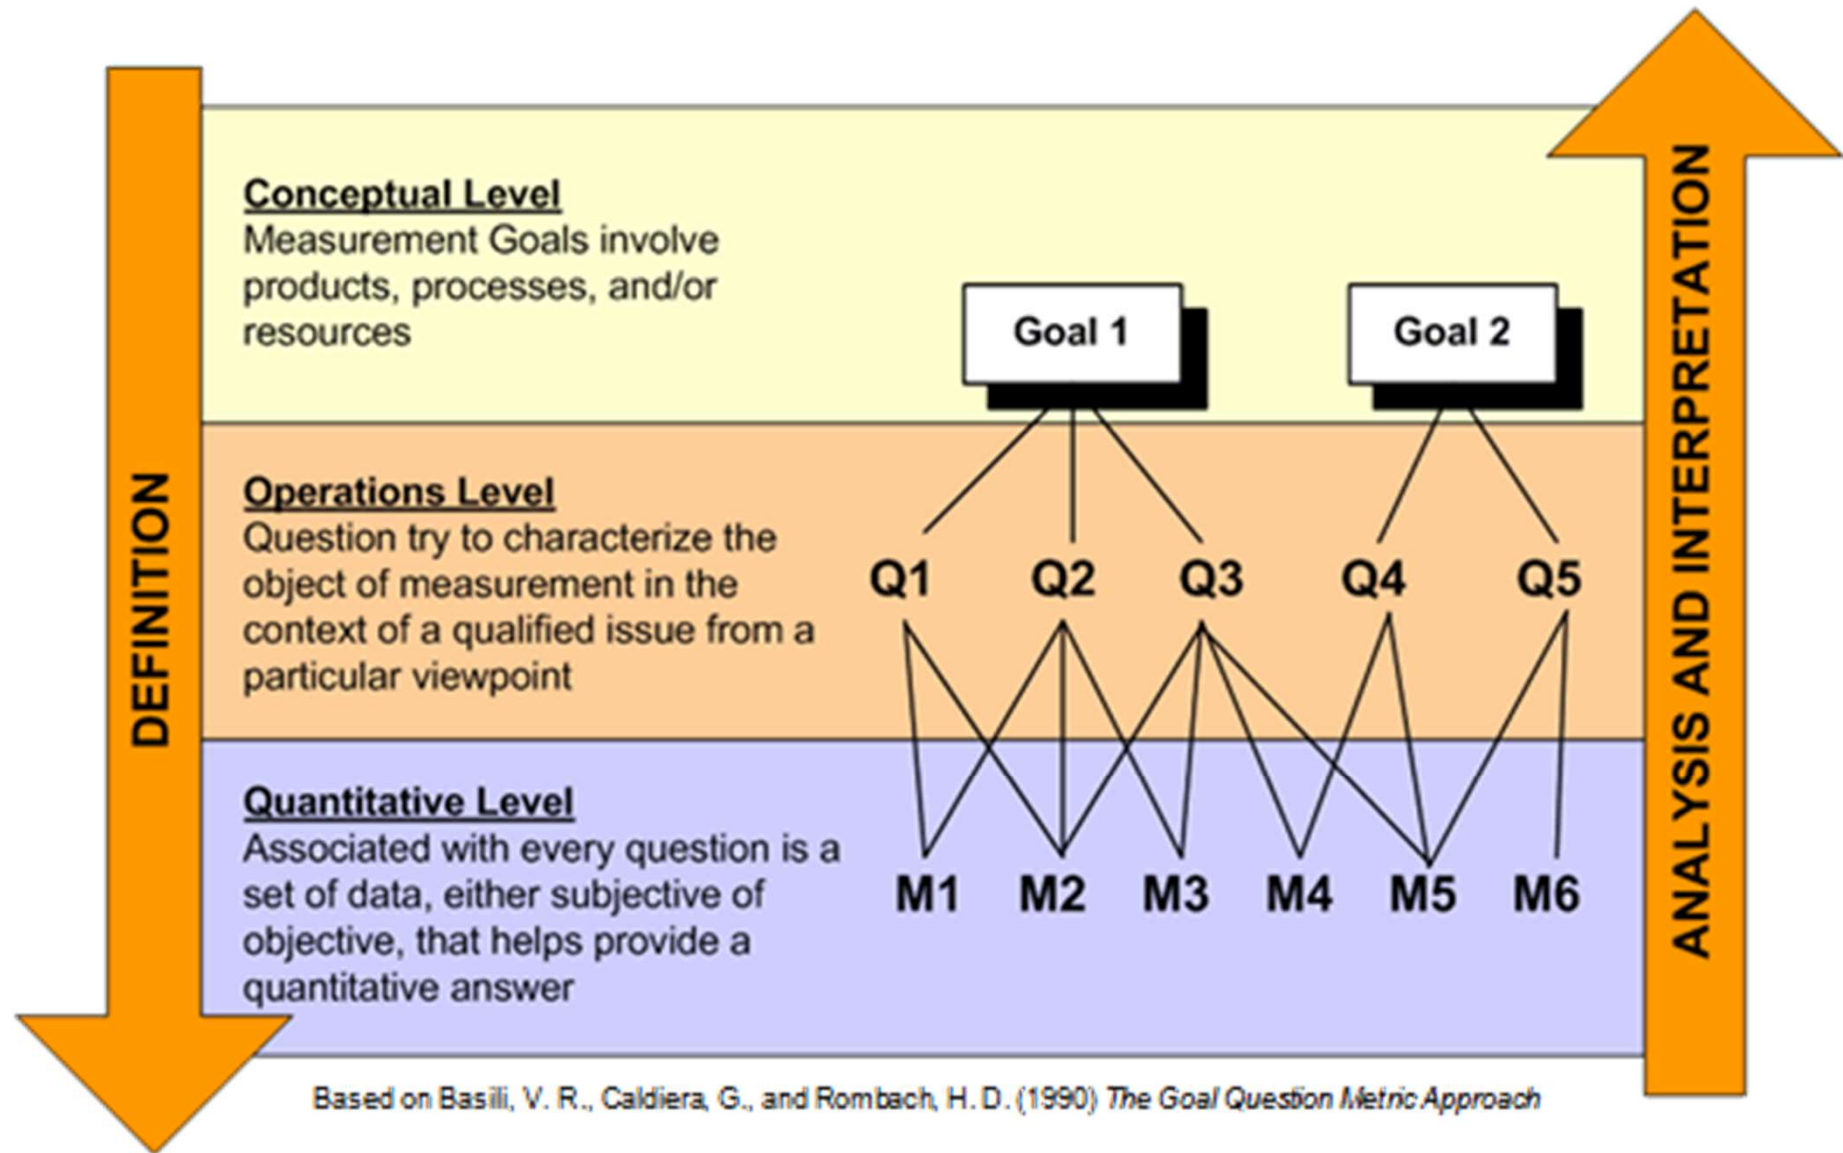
DEFINITION

Conceptual Level
Measurement Goals involve products, processes, and/or resources

Goal 1
Goal 2

Operations Level
Question try to characterize the object of measurement in the context of a qualified issue from a particular viewpoint

Q1 Q2 Q3 Q4 Q5

Quantitative Level
Associated with every question is a set of data, either subjective of objective, that helps provide a quantitative answer

M1 M2 M3 M4 M5 M6

ANALYSIS AND INTERPRETATION

Based on Basili, V. R., Caldiera, G., and Rombach, H. D. (1990) The Goal Question Metric Approach